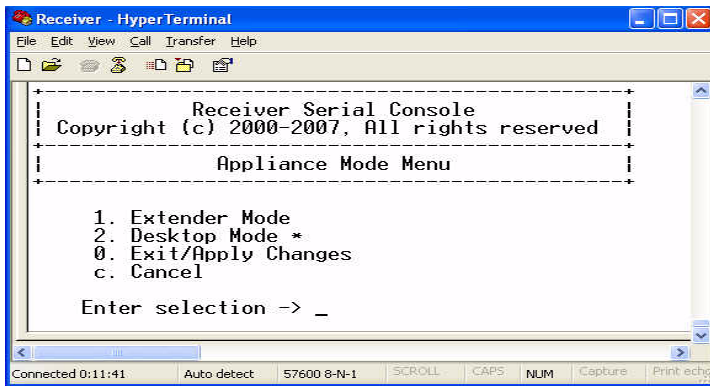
Receiver - HyperTerminal

File Edit View Call Transfer Help

Receiver Serial Console
Copyright (c) 2000-2007, All rights reserved

Appliance Mode Menu

1. Extender Mode
2. Desktop Mode *
0. Exit/Apply Changes
c. Cancel

Enter selection -> _

Connected 0:11:41 | Auto detect | 57600 8-N-1 | SCROLL | CAPS | NUM | Capture | Print echo